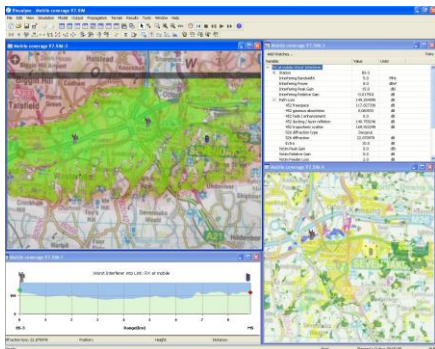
Pathloss - Mobile coverage F7.SM-1

File Edit View Simulation Model Output Propagation Terrain Results Tools Window Help

Mobile coverage F7.SM-1

Mobile coverage F7.SM-1

Variable | Value | Units

Station

Interfering Bandwidth

Interfering Power

Interfering Peak Gain

Path Loss

Mobile coverage F7.SM-1

Mobile coverage F7.SM-1

Worst Interferer into Link: RX at mobile

Range(km)

Position

Height

Distance